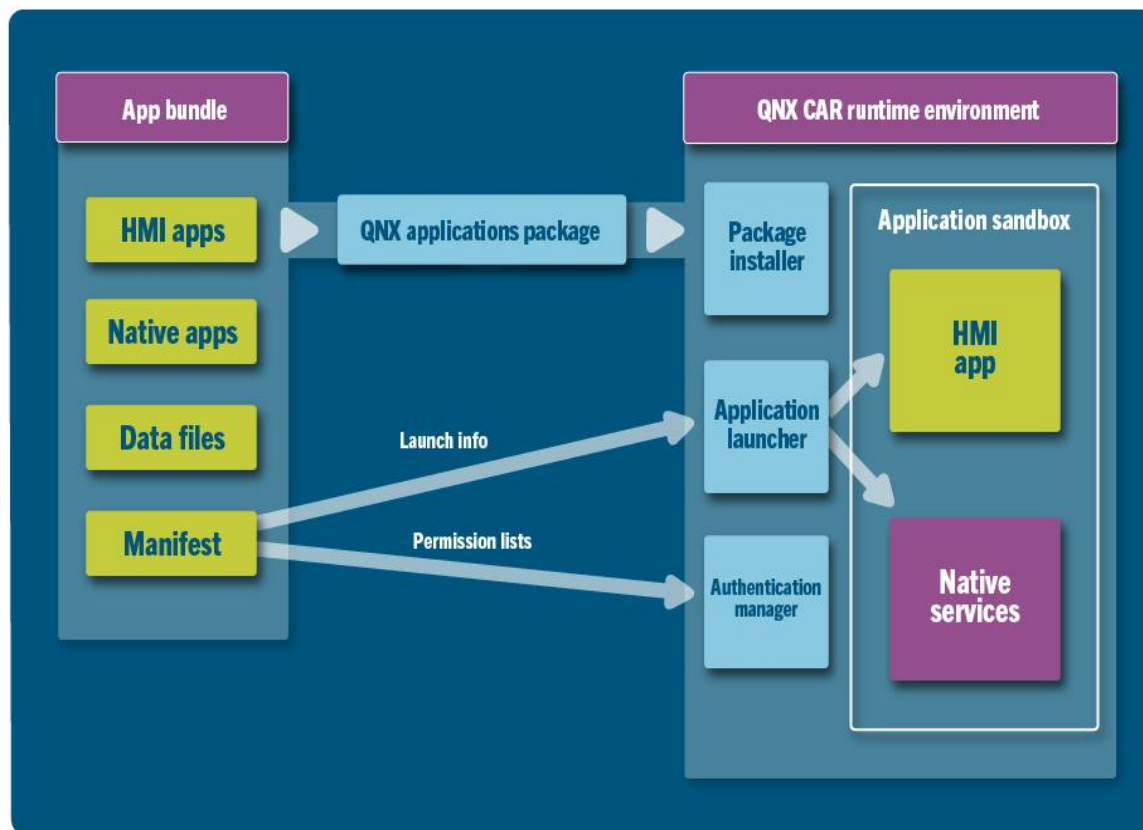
App bundle

HMI apps

Native apps

Data files

Manifest

QNX applications package

Launch info

Permission lists

QNX CAR runtime environment

Package installer

Application launcher

Authentication manager

Application sandbox

HMI app

Native services